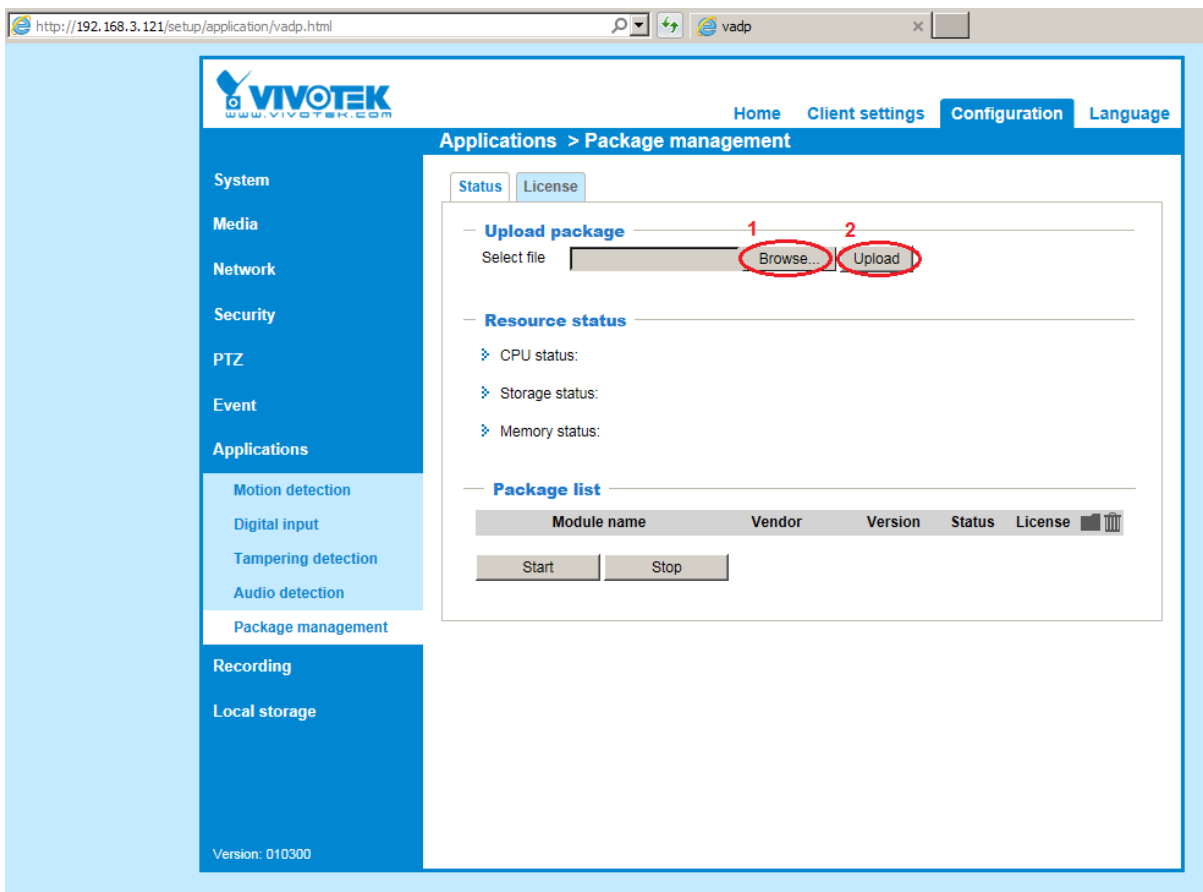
http://192.168.3.121/setup/application/vadp.html

vadp

VIVOTEK
www.vivotek.com

Home Client settings Configuration Language

Applications > Package management

System
Media
Network
Security
PTZ
Event
Applications
Motion detection
Digital input
Tampering detection
Audio detection
Package management
Recording
Local storage

Version: 010300

Status License

Upload package

1 2

Select file Browse... Upload

Resource status

CPU status:

Storage status:

Memory status:

Package list

| Module name | Vendor | Version | Status | License |
|---|---|---|---|---|

Start Stop